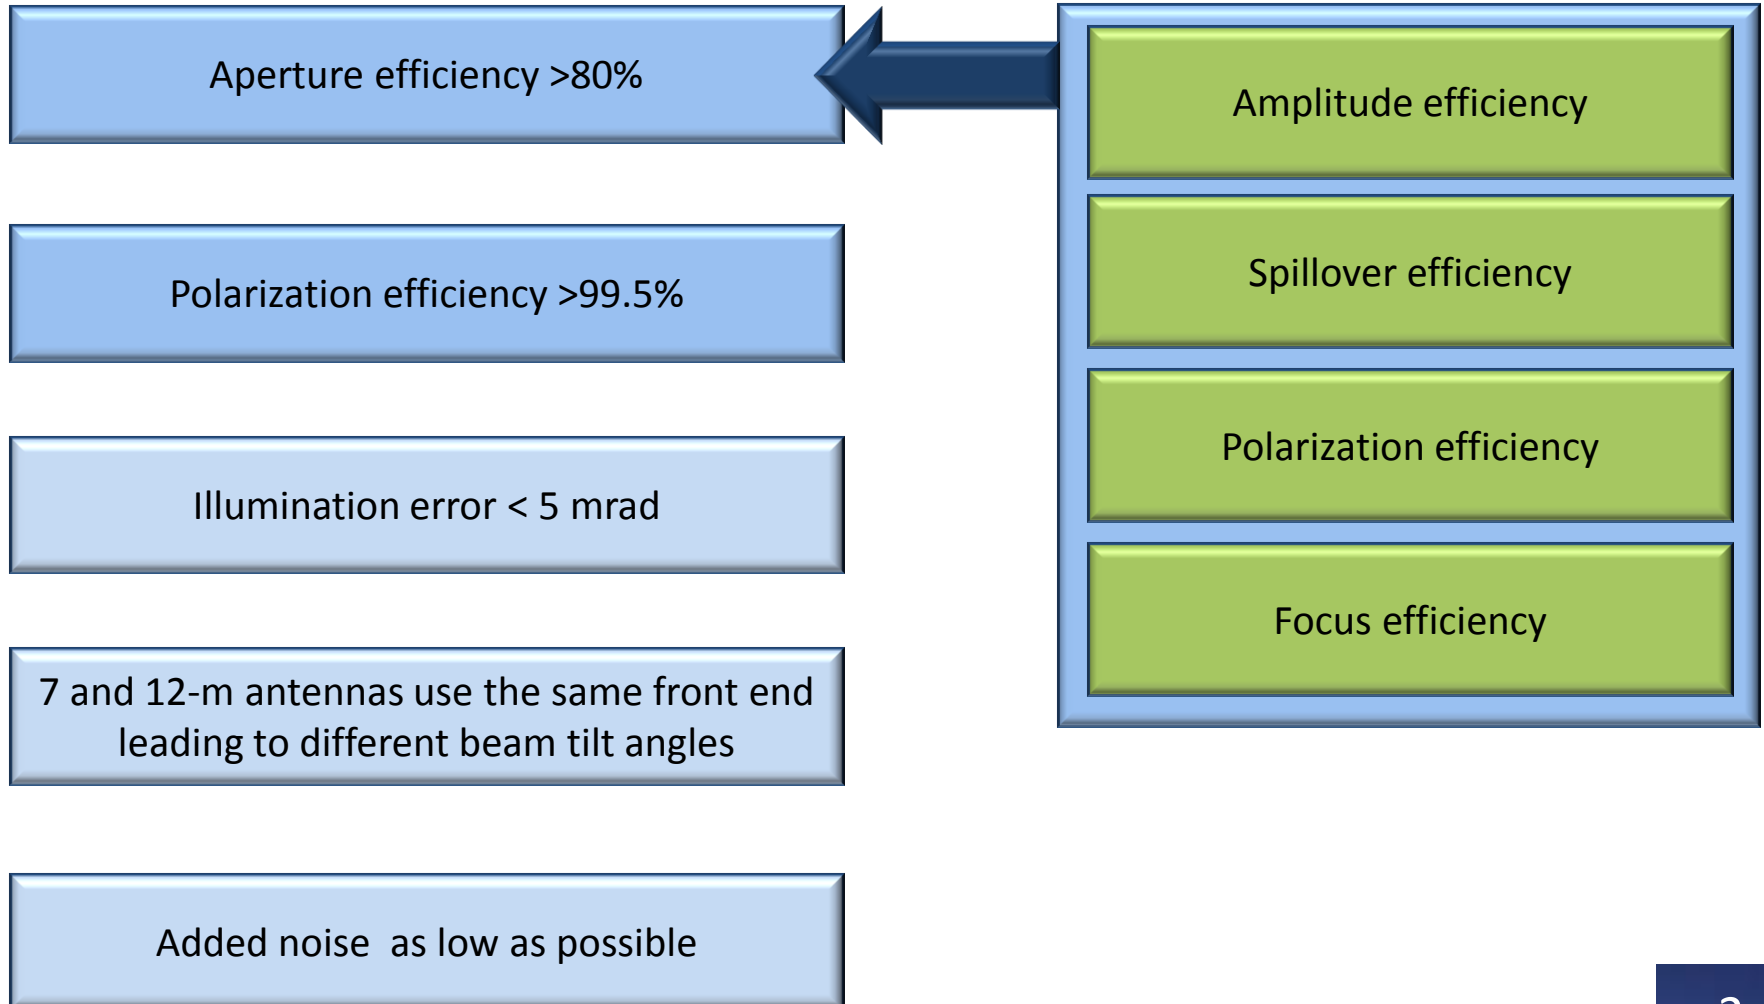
Aperture efficiency >80%

Polarization efficiency >99.5%

Illumination error < 5 mrad

7 and 12-m antennas use the same front end leading to different beam tilt angles

Added noise as low as possible

Amplitude efficiency

Spillover efficiency

Polarization efficiency

Focus efficiency